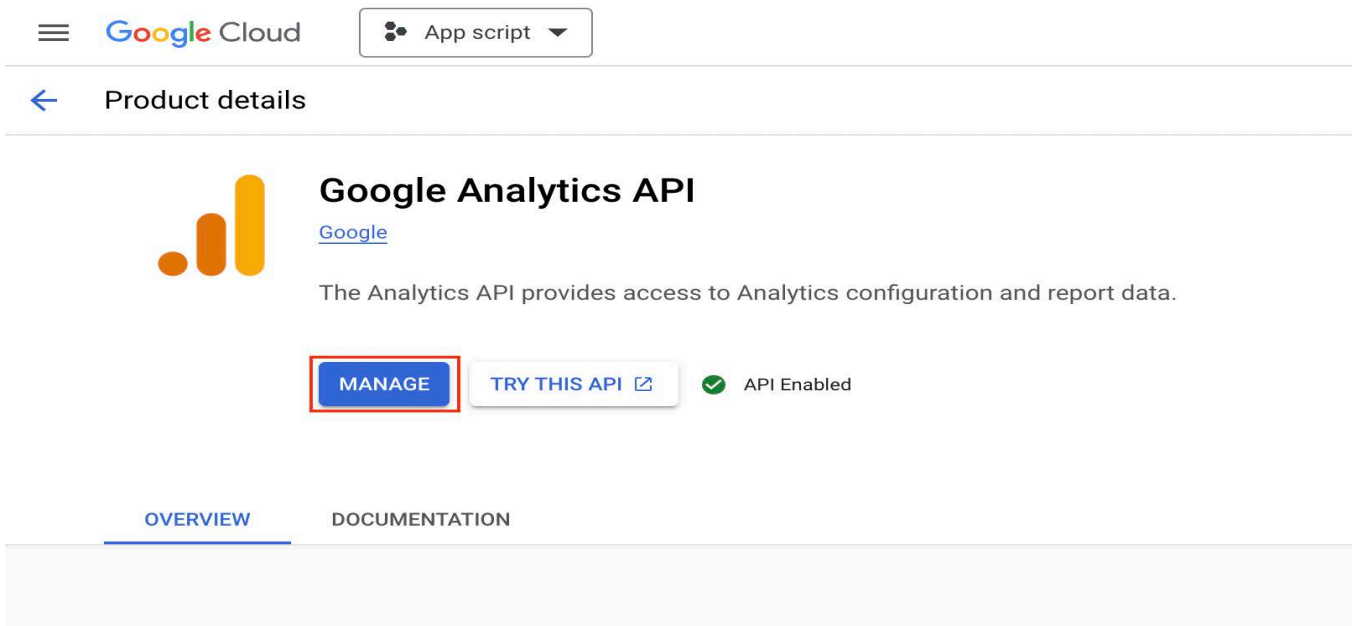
Google Cloud App script

Product details

Google Analytics API

Google

The Analytics API provides access to Analytics configuration and report data.

MANAGE TRY THIS API API Enabled

OVERVIEW DOCUMENTATION